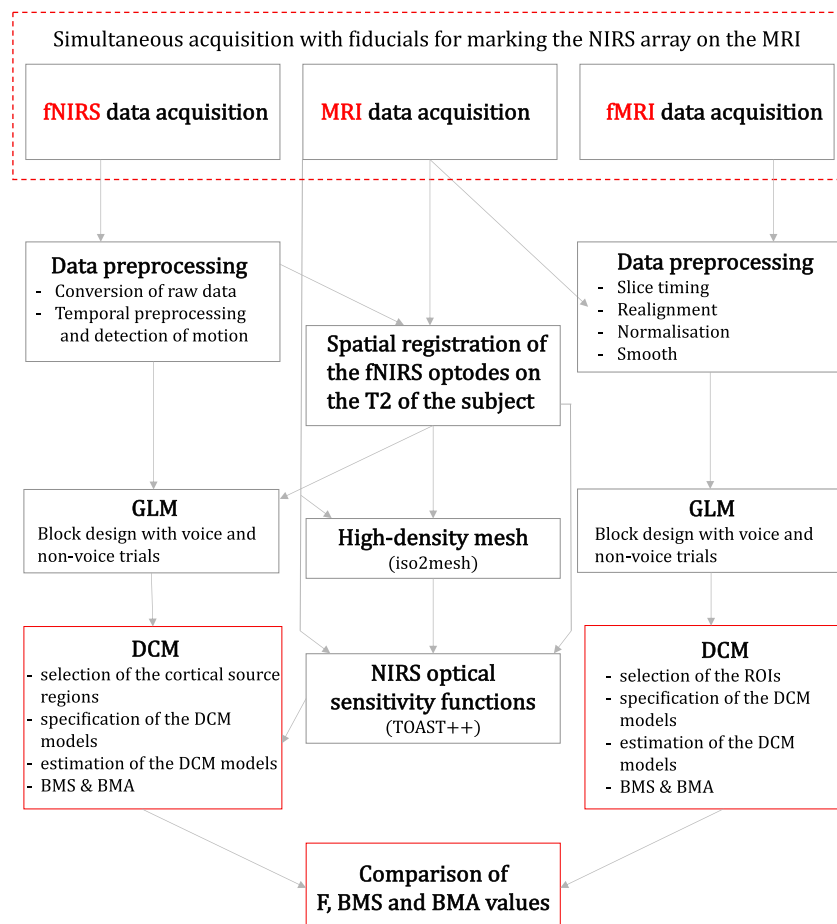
Simultaneous acquisition with fiducials for marking the NIRS array on the MRI

fNIRS data acquisition

MRI data acquisition

fMRI data acquisition

Data preprocessing
- Conversion of raw data
- Temporal preprocessing and detection of motion

Spatial registration of the fNIRS optodes on the T2 of the subject

Data preprocessing
- Slice timing
- Realignment
- Normalisation
- Smooth

GLM
Block design with voice and non-voice trials

High-density mesh
(iso2mesh)

GLM
Block design with voice and non-voice trials

DCM
- selection of the cortical source regions
- specification of the DCM models
- estimation of the DCM models
- BMS & BMA

NIRS optical sensitivity functions
(TOAST++)

DCM
- selection of the ROIs
- specification of the DCM models
- estimation of the DCM models
- BMS & BMA

Comparison of F, BMS and BMA values